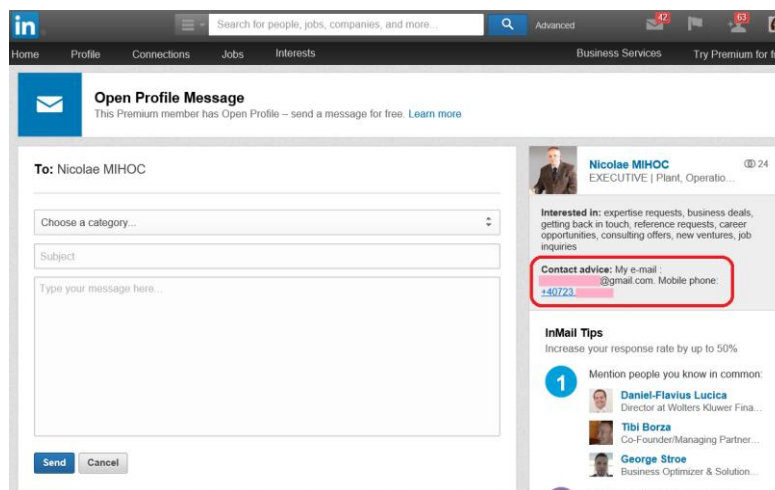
in

Search for people, jobs, companies, and more...

Advanced

42

63

Home Profile Connections Jobs Interests

Business Services Try Premium for f

Open Profile Message

This Premium member has Open Profile – send a message for free. Learn more

To: Nicolae MIHOC

Choose a category...

Subject

Type your message here...

Send Cancel

Nicolae MIHOC

24

EXECUTIVE | Plant, Operatio...

Interested in: expertise requests, business deals, getting back in touch, reference requests, career opportunities, consulting offers, new ventures, job inquiries

Contact advice: My e-mail : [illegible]@gmail.com. Mobile phone: +40723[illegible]

InMail Tips

Increase your response rate by up to 50%

1

Mention people you know in common:

Daniel-Flavius Lucica

Director at Wolters Kluwer Fina...

Tibi Borza

Co-Founder/Managing Partner...

George Stroe

Business Optimizer & Solution...